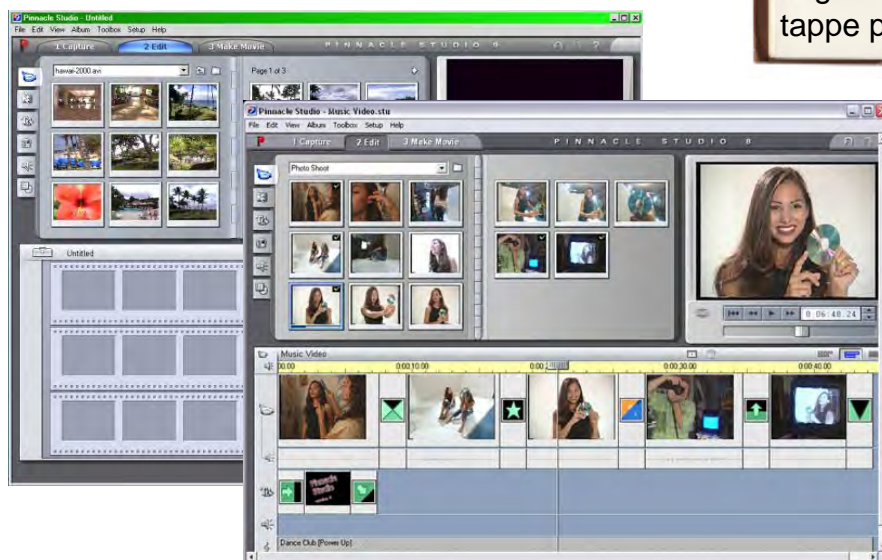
tappe p

Pinnacle Studio - Untitled
File Edit View Album Toolbox Setup Help
1 Capture
2 Edit
3 Make Movie
PINNACLE STUDIO 8
hawaii-2000.avi
Page 1 of 3
Untitled

Pinnacle Studio - Music Video.stu
File Edit View Album Toolbox Setup Help
1 Capture
2 Edit
3 Make Movie
PINNACLE STUDIO 8
Photo Shoot
0:06:40.24
Music Video
0:00
0:00:10.00
0:00:30.00
0:00:40.00
Dance Club [Power Up]